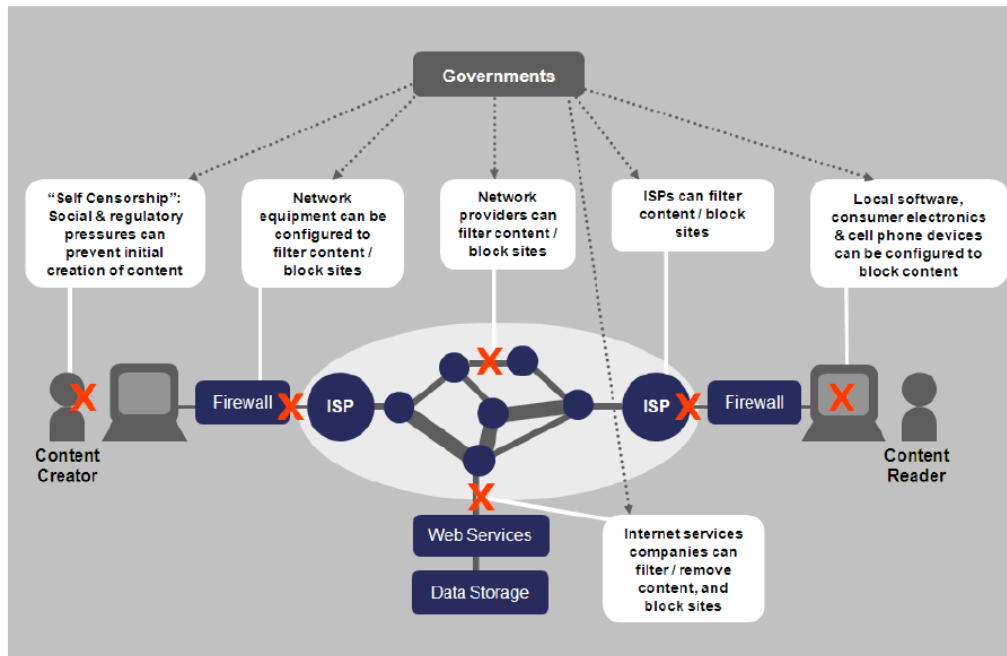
Governments

"Self Censorship": Social & regulatory pressures can prevent initial creation of content

Network equipment can be configured to filter content / block sites

Network providers can filter content / block sites

ISPs can filter content / block sites

Local software, consumer electronics & cell phone devices can be configured to block content

X

X

X

X

X

X

Firewall

ISP

ISP

Firewall

Content Creator

Content Reader

Web Services

Data Storage

Internet services companies can filter / remove content, and block sites